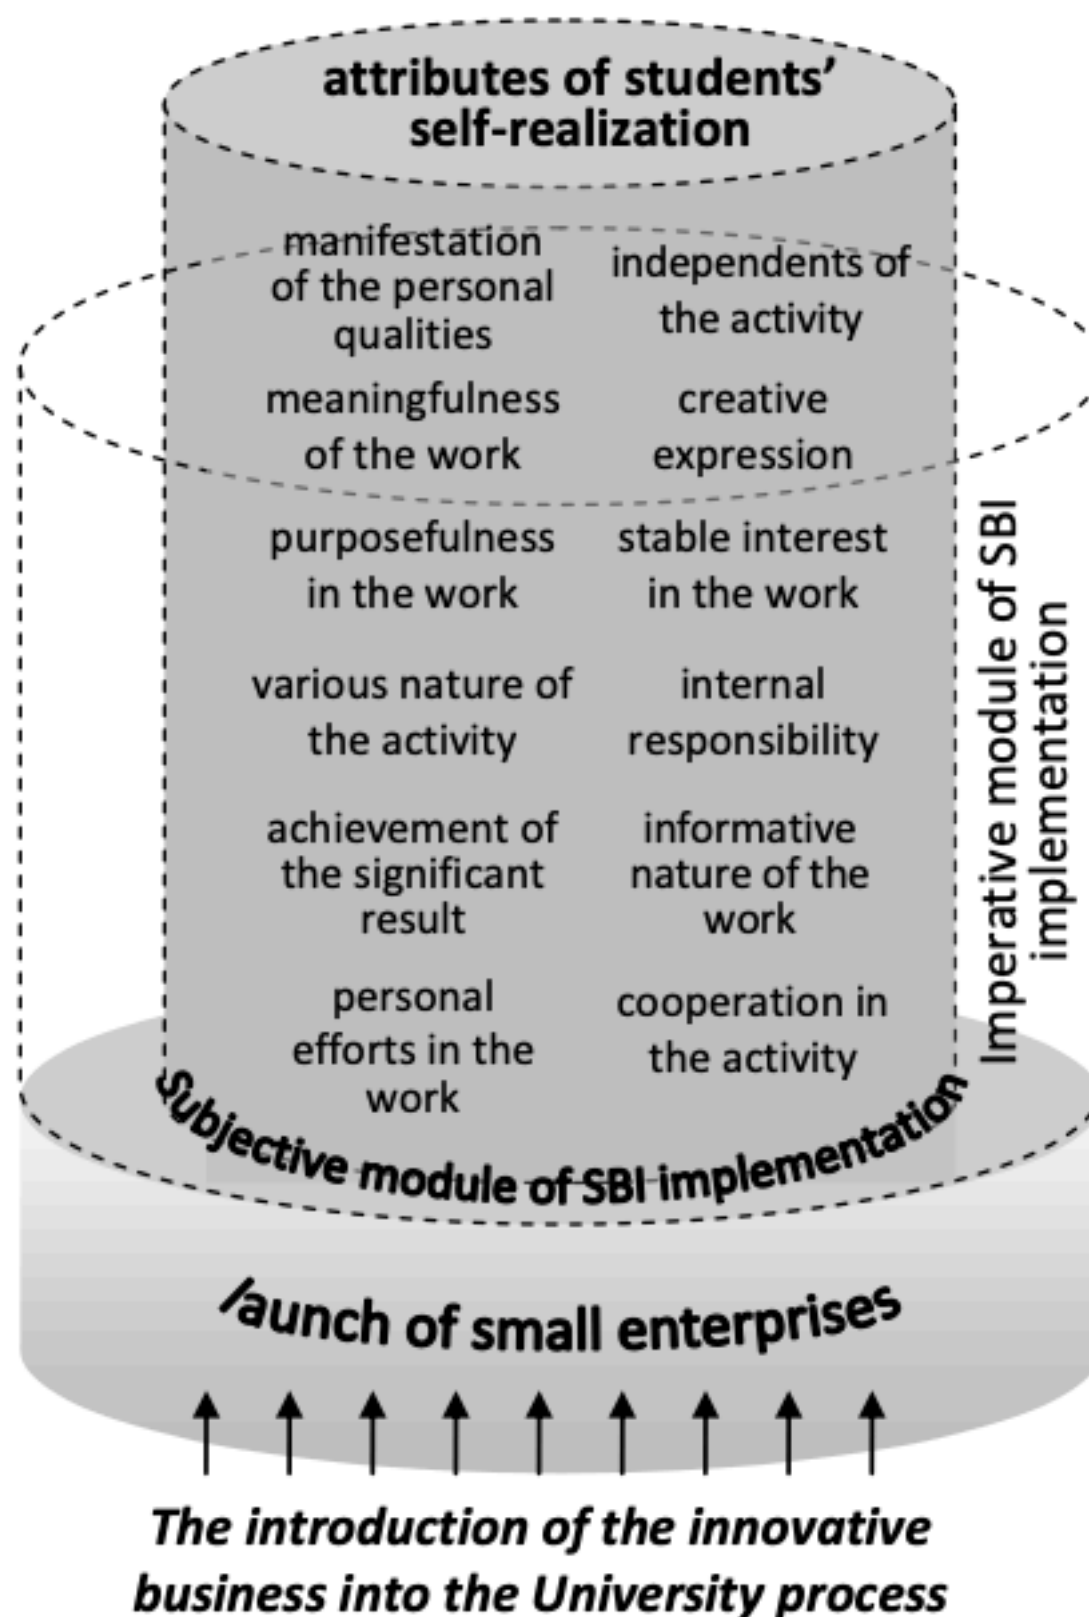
attributes of students' self-realization

manifestation of the personal qualities

independents of the activity

meaningfulness of the work

creative expression

purposefulness in the work

stable interest in the work

various nature of the activity

internal responsibility

achievement of the significant result

informative nature of the work

personal efforts in the work

cooperation in the activity

Imperative module of SBI implementation

Subjective module of SBI implementation

/aunch of small enterprises

The introduction of the innovative business into the University process